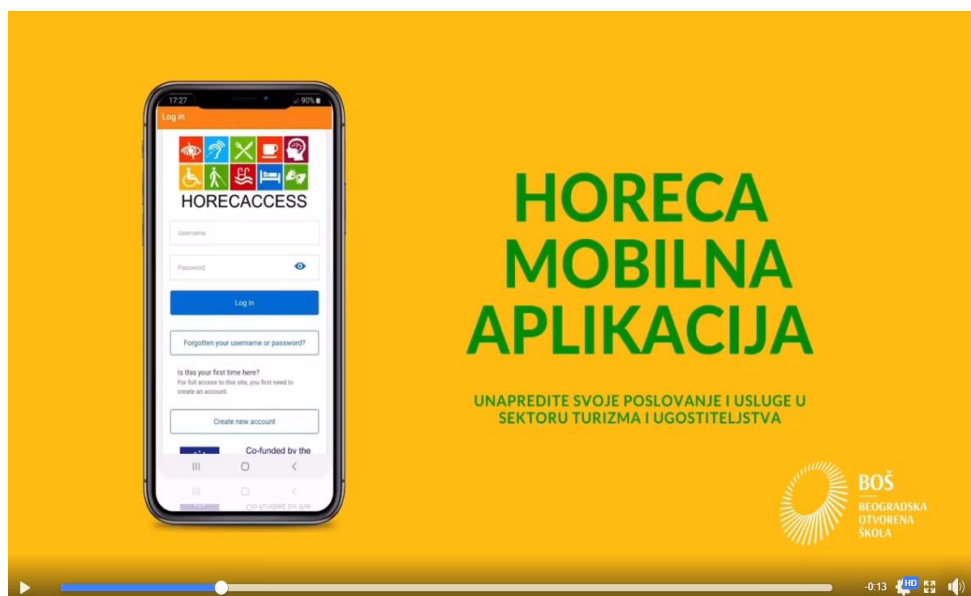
17:27
90%

Log in

HORECACCESS

Username

Password

Log in

Forgotten your username or password?

Is this your first time here?
For full access to this site, you first need to create an account.

Create new account

Co-funded by the

HORECA MOBILNA APLIKACIJA

UNAPREDITE SVOJE POSLOVANJE I USLUGE U SEKTORU TURIZMA I UGOSTITELJSTVA

BOŠ
BEOGRADSKA OTVORENA ŠKOLA

-0:13 HD